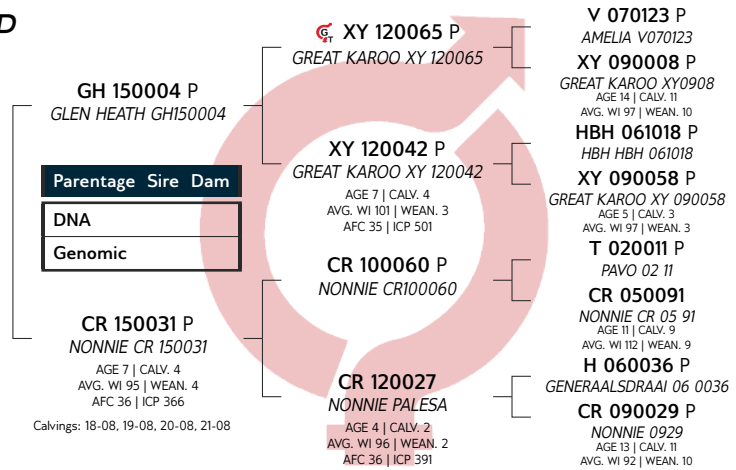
D

GH 150004 P
GLEN HEATH GH150004

| Parentage | Sire | Dam |
|---|---|---|
| DNA | | |
| Genomic | | |

CR 150031 P
NONNIE CR 150031
AGE 7 | CALV. 4
AVG. WI 95 | WEAN. 4
AFC 36 | ICP 366

Calvings: 18-08, 19-08, 20-08, 21-08

XY 120065 P
GREAT KAROO XY 120065

XY 120042 P
GREAT KAROO XY 120042
AGE 7 | CALV. 4
AVG. WI 101 | WEAN. 3
AFC 35 | ICP 501

CR 100060 P
NONNIE CR100060

CR 120027
NONNIE PALESA
AGE 4 | CALV. 2
AVG. WI 96 | WEAN. 2
AFC 36 | ICP 391

V 070123 P
AMELIA V070123

XY 090008 P
GREAT KAROO XY0908
AGE 14 | CALV. 11
AVG. WI 97 | WEAN. 10

HBH 061018 P
HBH HBH 061018

XY 090058 P
GREAT KAROO XY 090058
AGE 5 | CALV. 3
AVG. WI 97 | WEAN. 3

T 020011 P
PAVO 02 11

CR 050091
NONNIE CR 05 91
AGE 11 | CALV. 9
AVG. WI 112 | WEAN. 9

H 060036 P
GENERAALSDRAAI 06 0036

CR 090029 P
NONNIE 0929
AGE 13 | CALV. 11
AVG. WI 92 | WEAN. 10